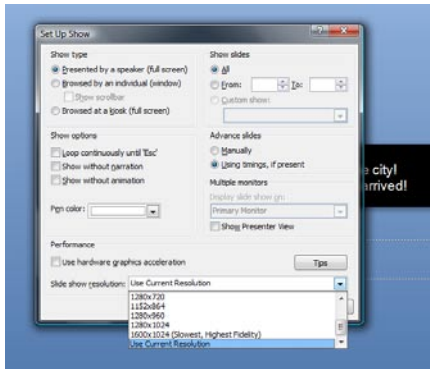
Set Up Show

Show type
Presented by a speaker (full screen)
Browsed by an individual (window)
Show scrollbar
Browsed at a kiosk (full screen)

Show slides
All
From: To:
Custom show:

Show options
Loop continuously until 'Esc'
Show without narration
Show without animation

Pen color:

Advance slides
Manually
Using timings, if present

Multiple monitors
Display slide show on:
Primary Monitor
Show Presenter View

Performance
Use hardware graphics acceleration
Tips
Slide show resolution: Use Current Resolution
1280x720
1152x864
1280x960
1280x1024
1600x1024 (Slowest, Highest Fidelity)
Use Current Resolution

e city!
arrived!